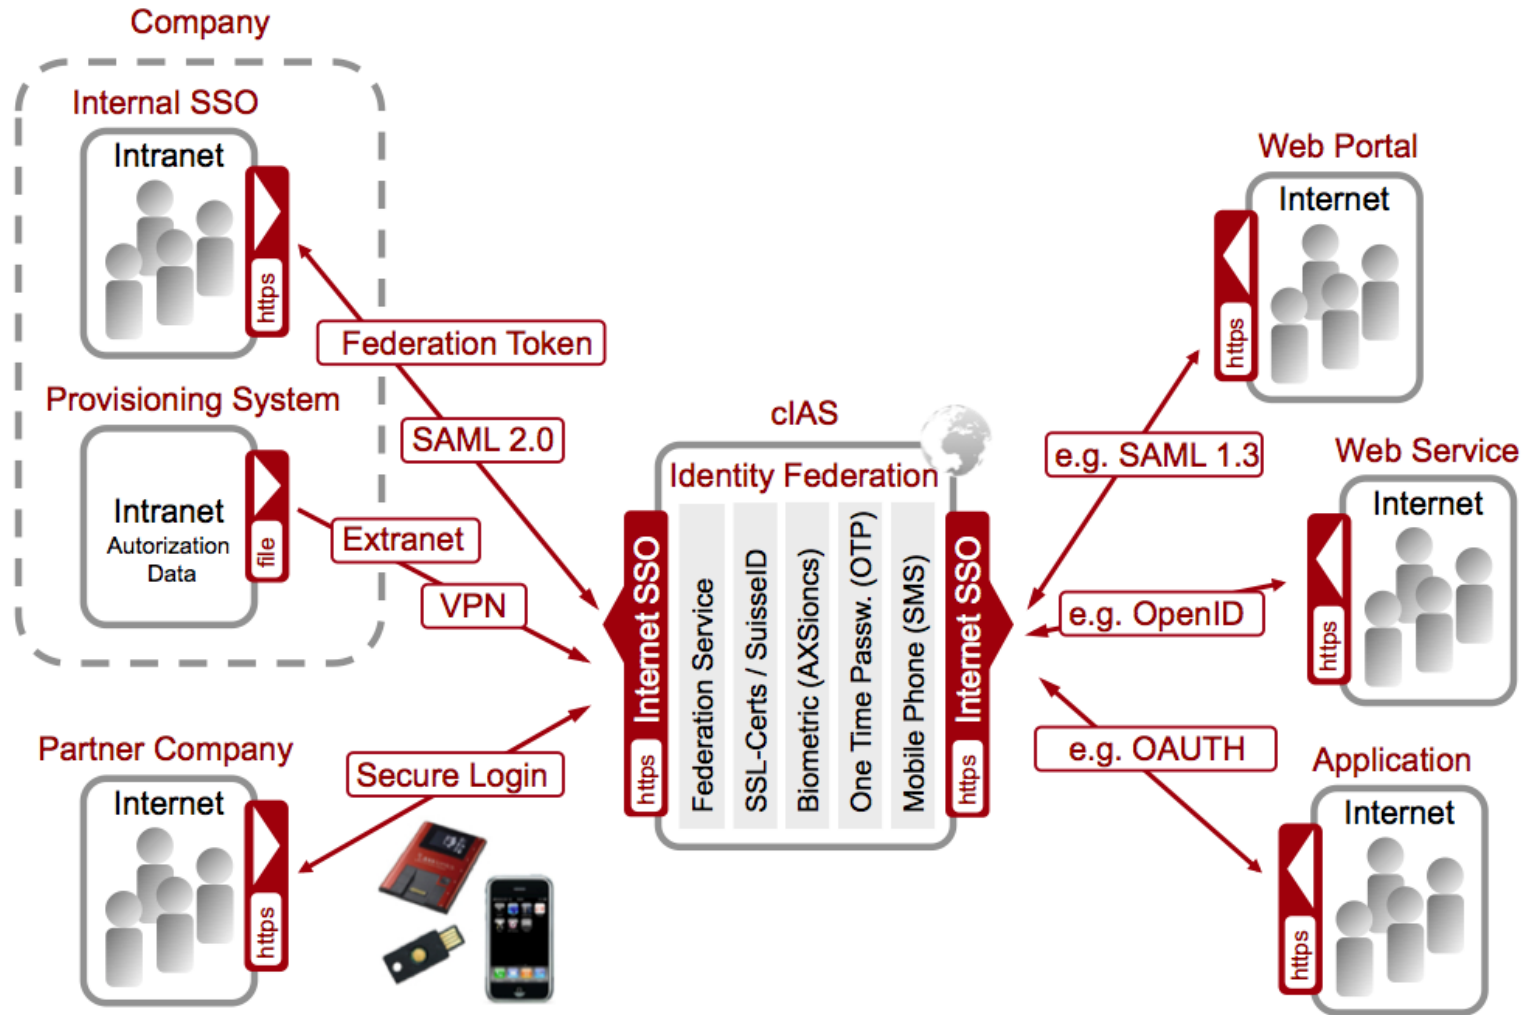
Company

Internal SSO

Intranet

https

Federation Token

Provisioning System

Intranet
Autorization
Data

file

SAML 2.0

Extranet

VPN

Partner Company

Internet

https

Secure Login

cIAS

Identity Federation

Internet SSO

https

Federation Service

SSL-Certs / SuisseID

Biometric (AXSioncs)

One Time Passw. (OTP)

Mobile Phone (SMS)

Internet SSO

https

Web Portal

Internet

https

e.g. SAML 1.3

Web Service

Internet

https

e.g. OpenID

e.g. OAUTH

Application

Internet

https